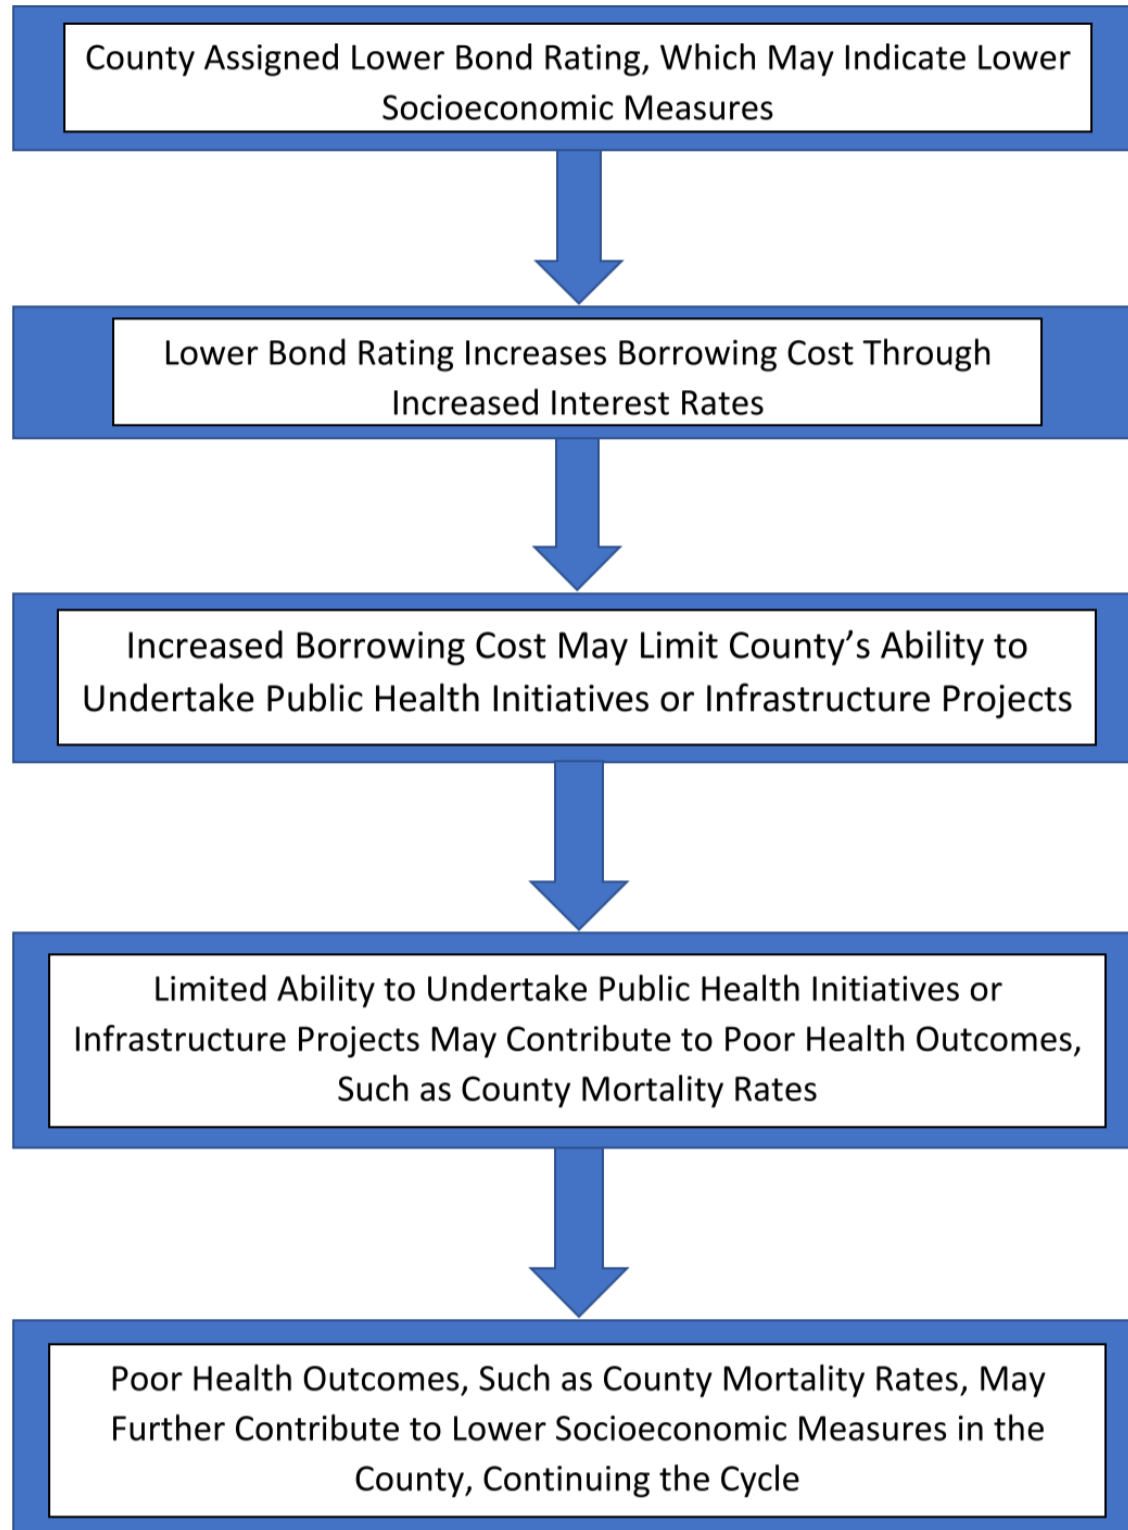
County Assigned Lower Bond Rating, Which May Indicate Lower Socioeconomic Measures

Lower Bond Rating Increases Borrowing Cost Through Increased Interest Rates

Increased Borrowing Cost May Limit County’s Ability to Undertake Public Health Initiatives or Infrastructure Projects

Limited Ability to Undertake Public Health Initiatives or Infrastructure Projects May Contribute to Poor Health Outcomes, Such as County Mortality Rates

Poor Health Outcomes, Such as County Mortality Rates, May Further Contribute to Lower Socioeconomic Measures in the County, Continuing the Cycle